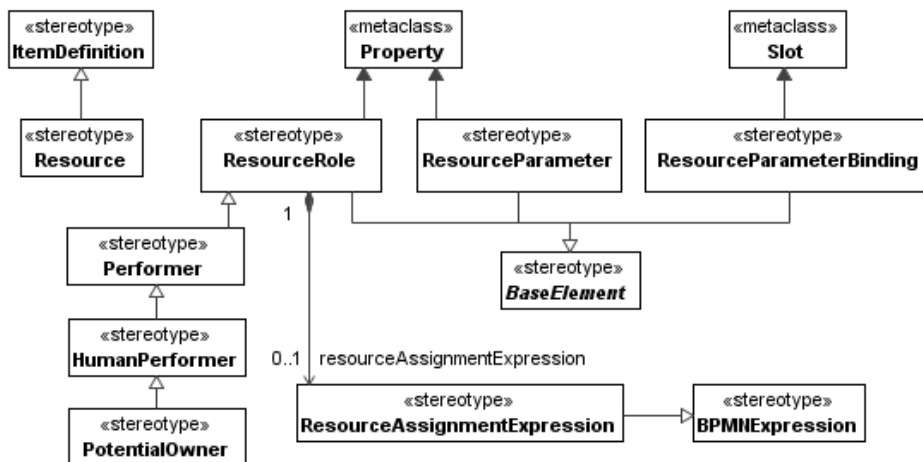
«stereotype»
ItemDefinition

«metaclass»
Property

«metaclass»
Slot

«stereotype»
Resource

«stereotype»
ResourceRole

«stereotype»
ResourceParameter

«stereotype»
ResourceParameterBinding

1

«stereotype»
Performer

«stereotype»
*BaseElement*

«stereotype»
HumanPerformer

0..1 resourceAssignmentExpression

«stereotype»
PotentialOwner

«stereotype»
ResourceAssignmentExpression

«stereotype»
BPMNExpression